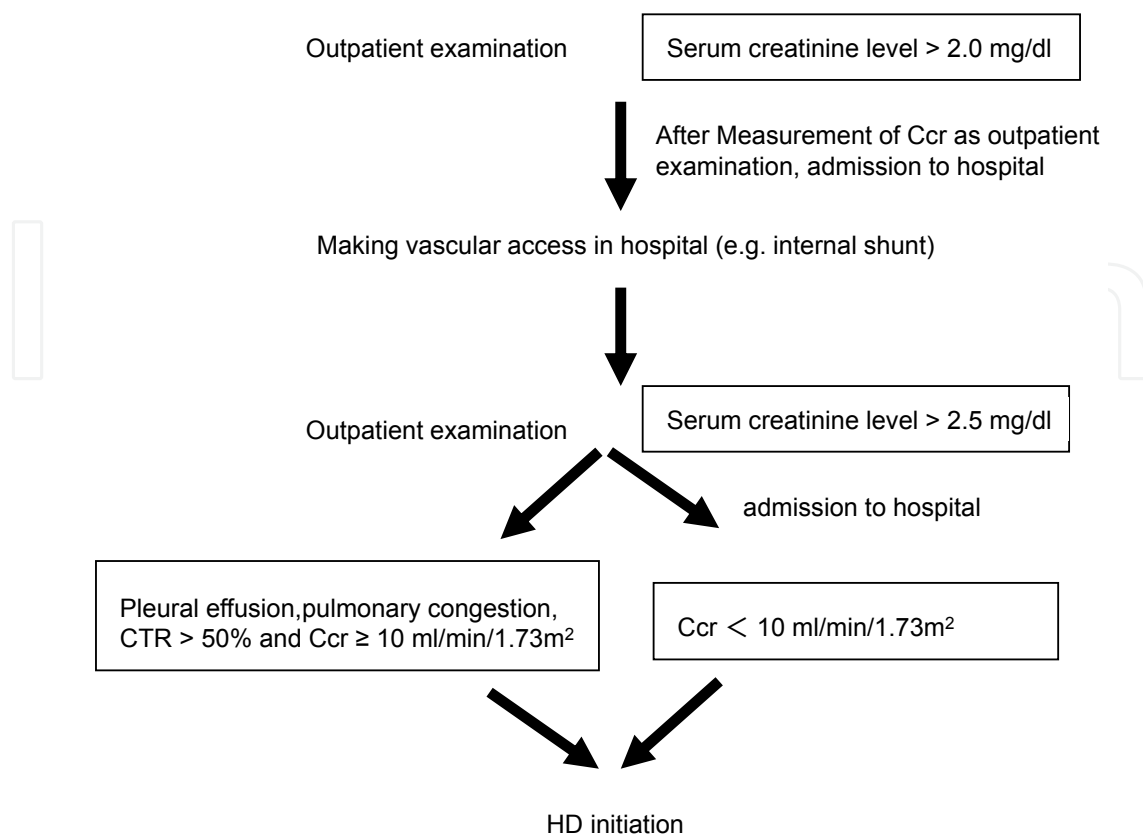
Outpatient examination

Serum creatinine level > 2.0 mg/dl

After Measurement of Ccr as outpatient examination, admission to hospital

Making vascular access in hospital (e.g. internal shunt)

Outpatient examination

Serum creatinine level > 2.5 mg/dl

admission to hospital

Pleural effusion,pulmonary congestion, CTR > 50% and Ccr ≥ 10 ml/min/1.73m$^2$

Ccr ＜ 10 ml/min/1.73m$^2$

HD initiation